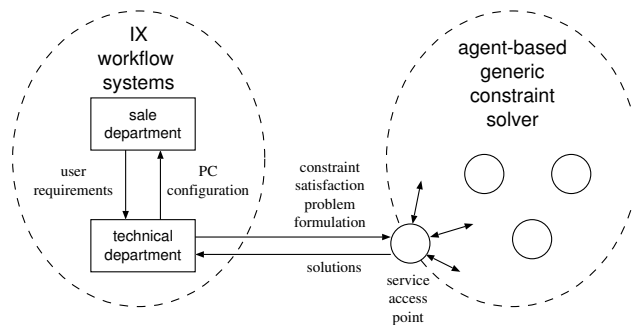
IX workflow systems

sale department

user requirements

PC configuration

technical department

constraint satisfaction problem formulation

solutions

agent-based generic constraint solver

service access point